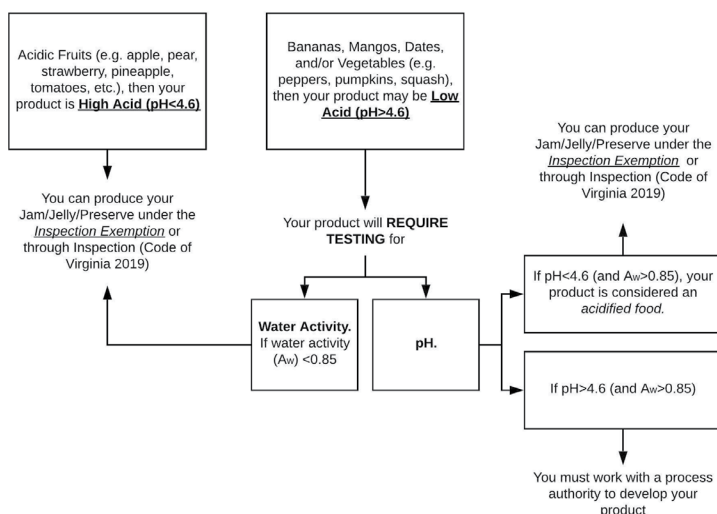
Acidic Fruits (e.g. apple, pear, strawberry, pineapple, tomatoes, etc.), then your product is **High Acid (pH<4.6)**

Bananas, Mangos, Dates, and/or Vegetables (e.g. peppers, pumpkins, squash), then your product may be **Low Acid (pH>4.6)**

You can produce your Jam/Jelly/Preserve under the *Inspection Exemption* or through Inspection (Code of Virginia 2019)

You can produce your Jam/Jelly/Preserve under the *Inspection Exemption* or through Inspection (Code of Virginia 2019)

Your product will **REQUIRE TESTING** for

**Water Activity.** If water activity ($A_w$) <0.85

**pH.**

If pH<4.6 (and $A_w$>0.85), your product is considered an *acidified food.*

If pH>4.6 (and $A_w$>0.85)

You must work with a process authority to develop your product